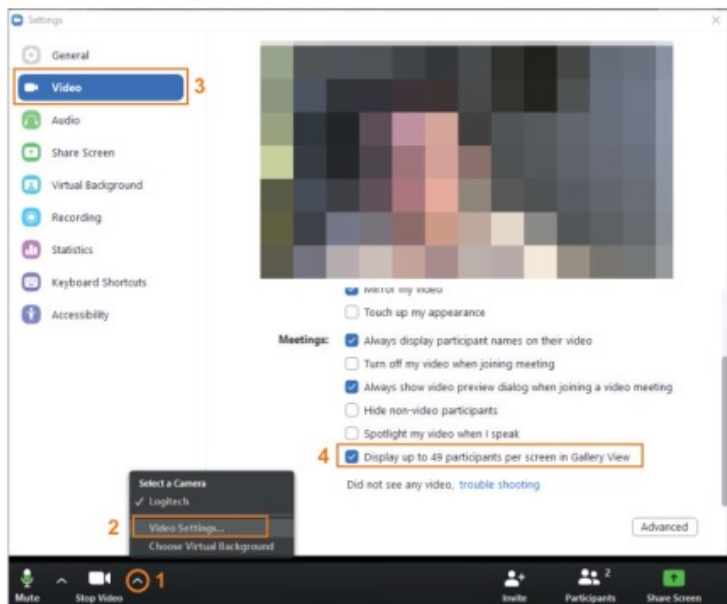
Settings

General
Video
3
Audio
Share Screen
Virtual Background
Recording
Statistics
Keyboard Shortcuts
Accessibility

Mirror my video
Touch up my appearance
Meetings:
Always display participant names on their video
Turn off my video when joining meeting
Always show video preview dialog when joining a video meeting
Hide non-video participants
Spotlight my video when I speak
4
Display up to 49 participants per screen in Gallery View
Did not see any video, trouble shooting
Advanced

Select a Camera
✓ Logitech
2
Video Settings...
Choose Virtual Background

Mute
Stop Video
1
Invite
Participants 2
Share Screen